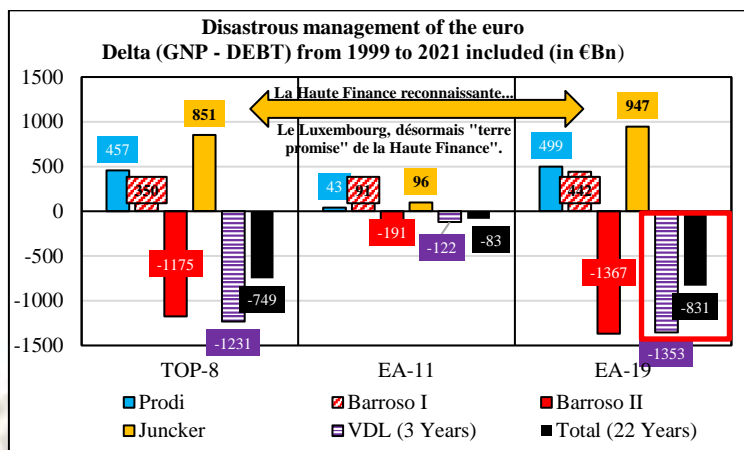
Disastrous management of the euro
Delta (GNP - DEBT) from 1999 to 2021 included (in €Bn)

1500
1000
500
0
-500
-1000
-1500

La Haute Finance reconnaissante...

Le Luxembourg, désormais "terre promise" de la Haute Finance".

457
350
851
-1175
-1231
-749
43
91
96
-191
-122
-83
499
442
947
-1367
-1353
-831

TOP-8
EA-11
EA-19

Prodi
Barroso I
Barroso II
Juncker
VDL (3 Years)
Total (22 Years)